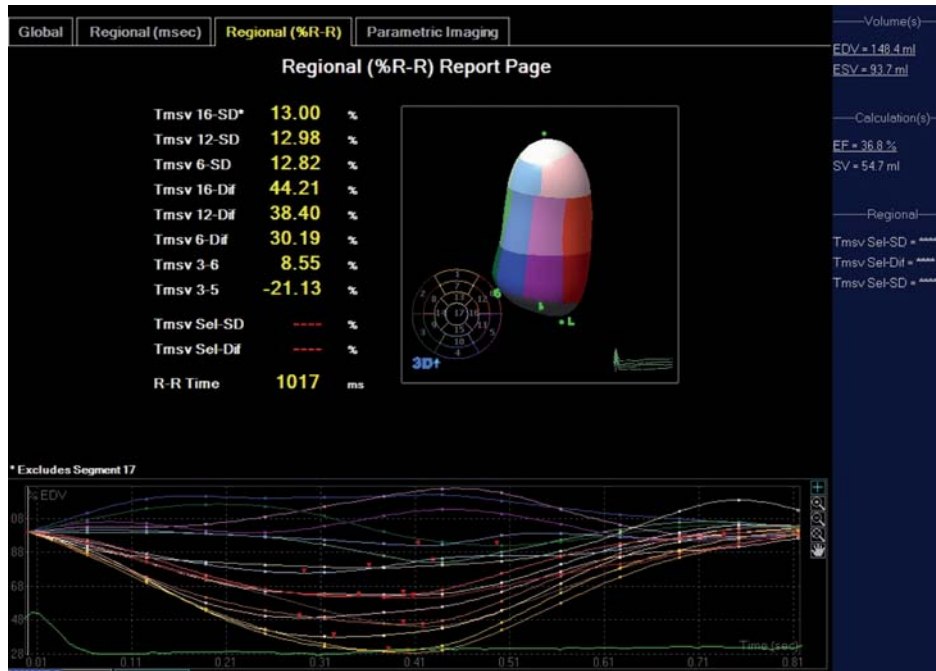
Global | Regional (msec) | Regional (%R-R) | Parametric Imaging

Regional (%R-R) Report Page

| | | |
|---|---|---|
| Tmsv 16-SD* | 13.00 | % |
| Tmsv 12-SD | 12.98 | % |
| Tmsv 6-SD | 12.82 | % |
| Tmsv 16-Dif | 44.21 | % |
| Tmsv 12-Dif | 38.40 | % |
| Tmsv 6-Dif | 30.19 | % |
| Tmsv 3-6 | 8.55 | % |
| Tmsv 3-5 | -21.13 | % |
| Tmsv Sel-SD | ---- | % |
| Tmsv Sel-Dif | ---- | % |
| R-R Time | 1017 | ms |

1 2 3 4 5 6 7 8 9 10 11 12 13 14 15 16 17

S L

3D

* Excludes Segment 17

% EDV

108
88
68
48
28

Time (sec)

0.01 0.11 0.21 0.31 0.41 0.51 0.61 0.71 0.81

Volume(s)

EDV = 148.4 ml

ESV = 93.7 ml

Calculation(s)

EF = 36.8 %

SV = 54.7 ml

Regional

Tmsv Sel-SD = ****

Tmsv Sel-Dif = ****

Tmsv Sel-SD = ****